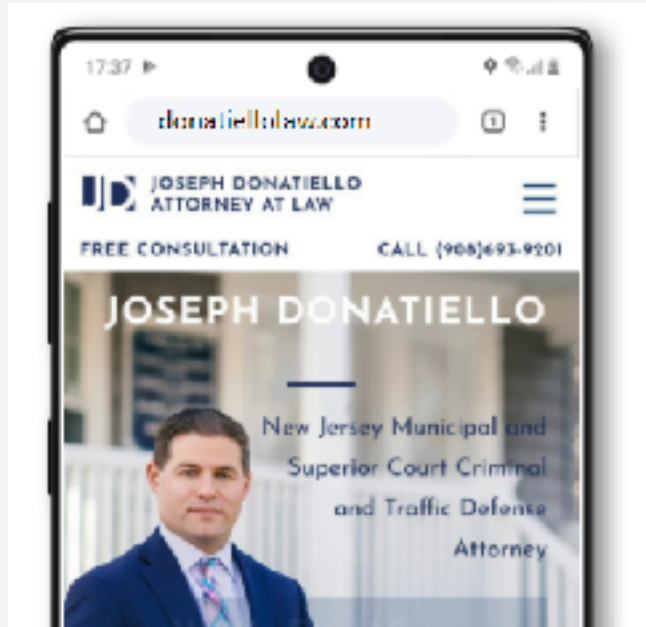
17:37

donatiellolaw.com

1

JD JOSEPH DONATIELLO ATTORNEY AT LAW

FREE CONSULTATION

CALL (908)693-9201

JOSEPH DONATIELLO

New Jersey Municipal and Superior Court Criminal and Traffic Defense Attorney